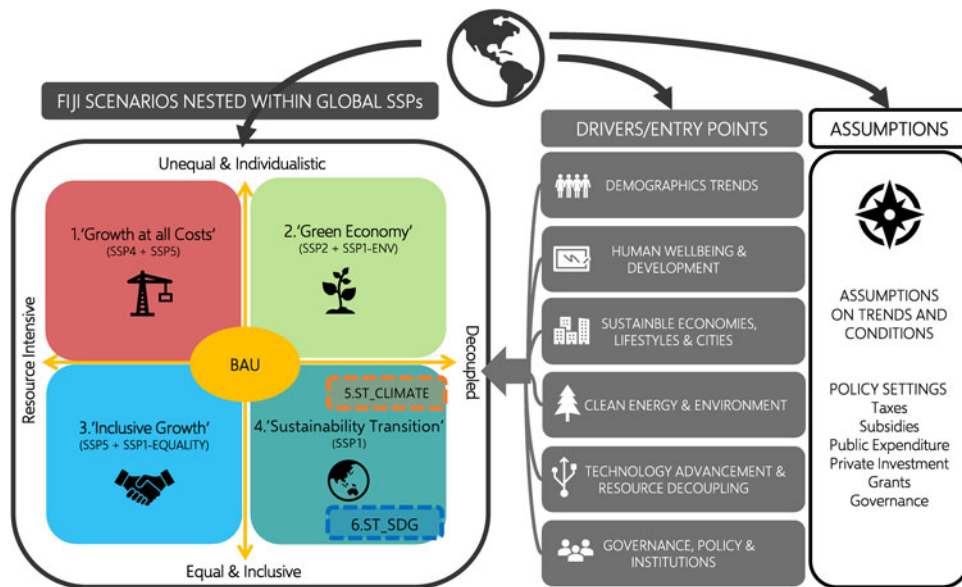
FIJI SCENARIOS NESTED WITHIN GLOBAL SSPs

Unequal & Individualistic

1.'Growth at all Costs'
(SSP4 + SSP5)

2.'Green Economy'
(SSP2 + SSP1-ENV)

Resource Intensive

BAU

Decoupled

5.ST_CLIMATE

3.'Inclusive Growth'
(SSP5 + SSP1-EQUALITY)

4.'Sustainability Transition'
(SSP1)

6.ST_SDG

Equal & Inclusive

DRIVERS/ENTRY POINTS

DEMOGRAPHICS TRENDS

HUMAN WELLBEING & DEVELOPMENT

SUSTAINBLE ECONOMIES, LIFESTYLES & CITIES

CLEAN ENERGY & ENVIRONMENT

TECHNOLOGY ADVANCEMENT & RESOURCE DECOUPLING

GOVERNANCE, POLICY & INSTITUTIONS

ASSUMPTIONS

ASSUMPTIONS ON TRENDS AND CONDITIONS

POLICY SETTINGS
Taxes
Subsidies
Public Expenditure
Private Investment
Grants
Governance